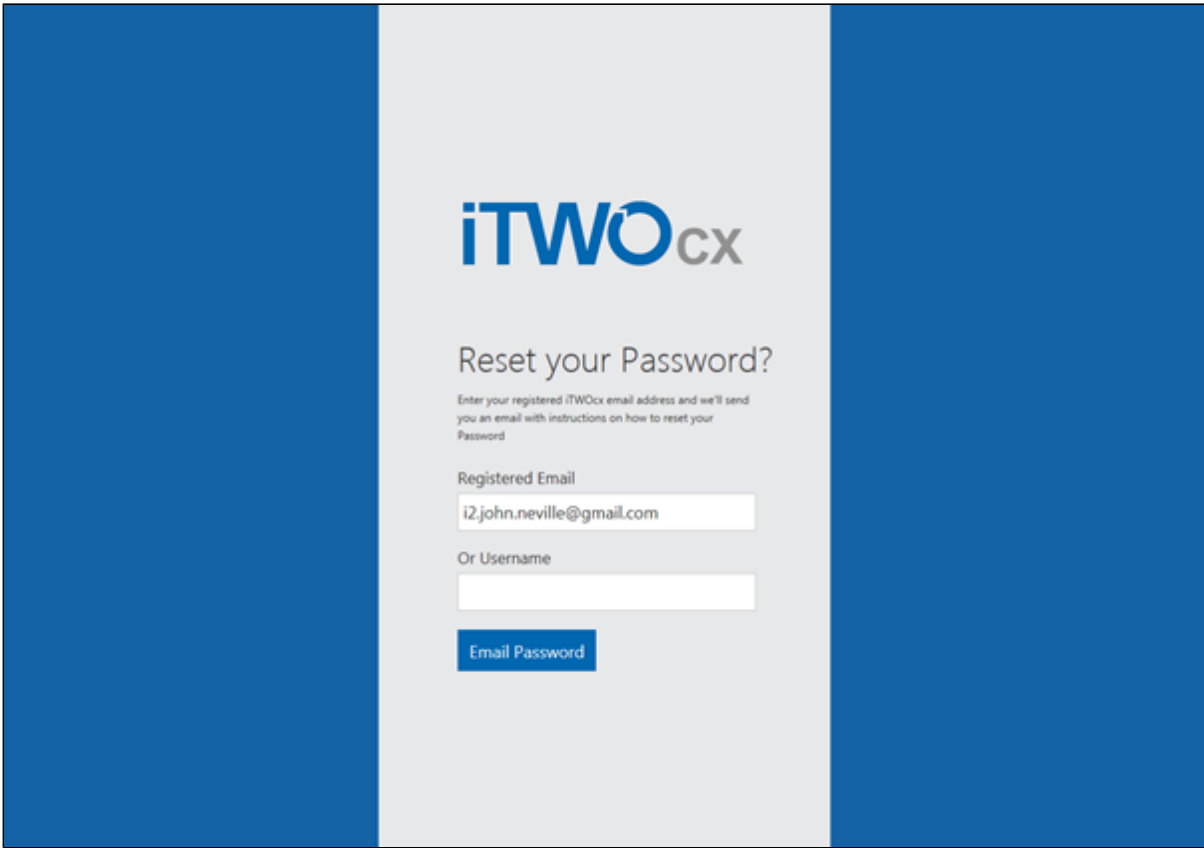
iTWOcx

Reset your Password?

Enter your registered iTWOcx email address and we'll send you an email with instructions on how to reset your Password

Registered Email

i2.john.neville@gmail.com

Or Username

Email Password